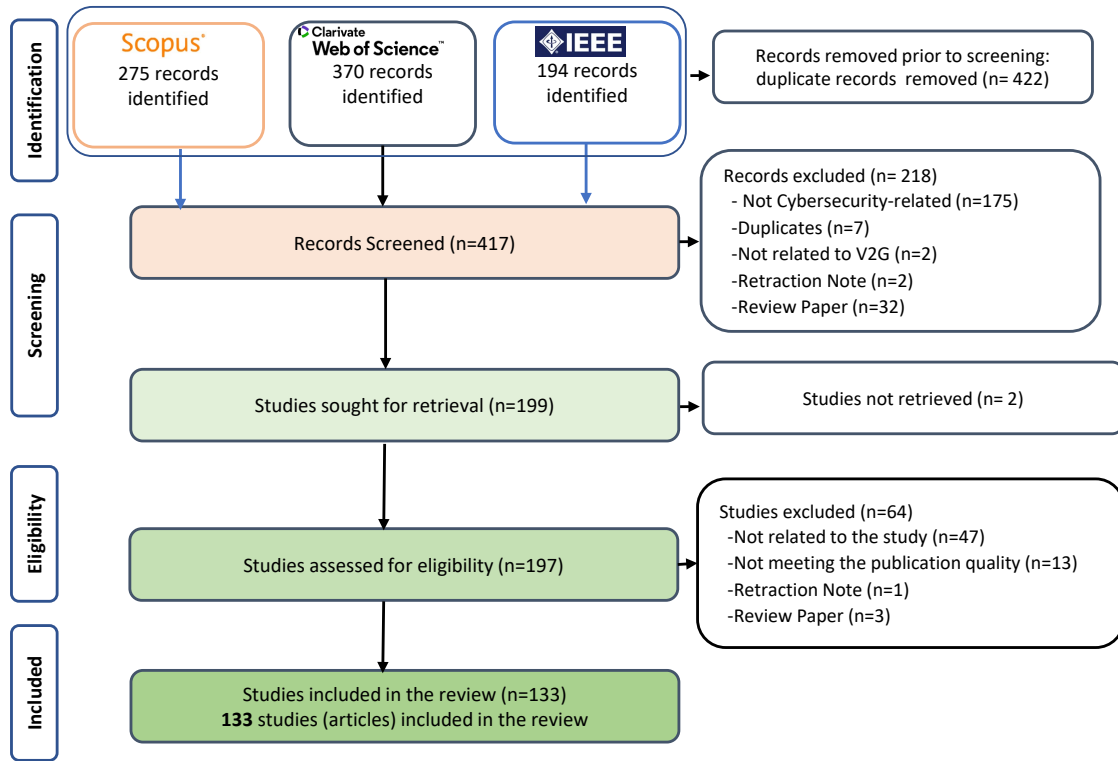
Identification

Scopus
275 records identified

Clarivate
Web of Science™
370 records identified

IEEE
194 records identified

Records removed prior to screening: duplicate records removed (n= 422)

Screening

Records Screened (n=417)

Records excluded (n= 218)
- Not Cybersecurity-related (n=175)
-Duplicates (n=7)
-Not related to V2G (n=2)
-Retraction Note (n=2)
-Review Paper (n=32)

Studies sought for retrieval (n=199)

Studies not retrieved (n= 2)

Eligibility

Studies assessed for eligibility (n=197)

Studies excluded (n=64)
-Not related to the study (n=47)
-Not meeting the publication quality (n=13)
-Retraction Note (n=1)
-Review Paper (n=3)

Included

Studies included in the review (n=133)
**133** studies (articles) included in the review